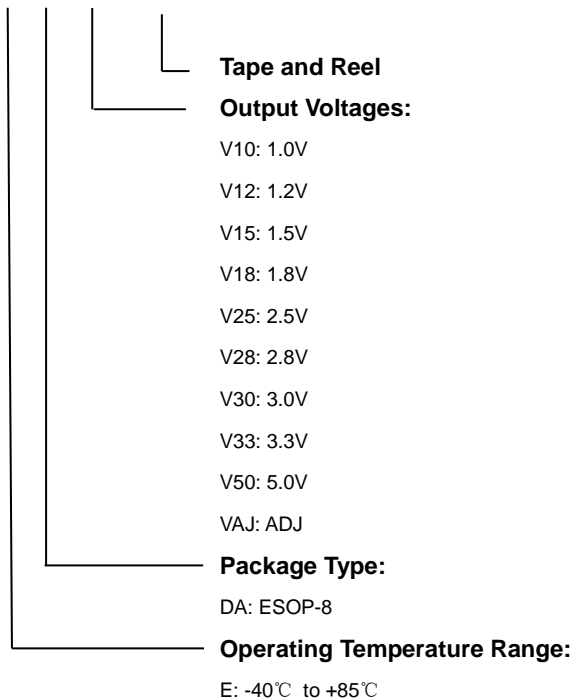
Tape and Reel

Output Voltages:

V10: 1.0V

V12: 1.2V

V15: 1.5V

V18: 1.8V

V25: 2.5V

V28: 2.8V

V30: 3.0V

V33: 3.3V

V50: 5.0V

VAJ: ADJ

Package Type:

DA: ESOP-8

Operating Temperature Range:

E: -40℃ to +85℃